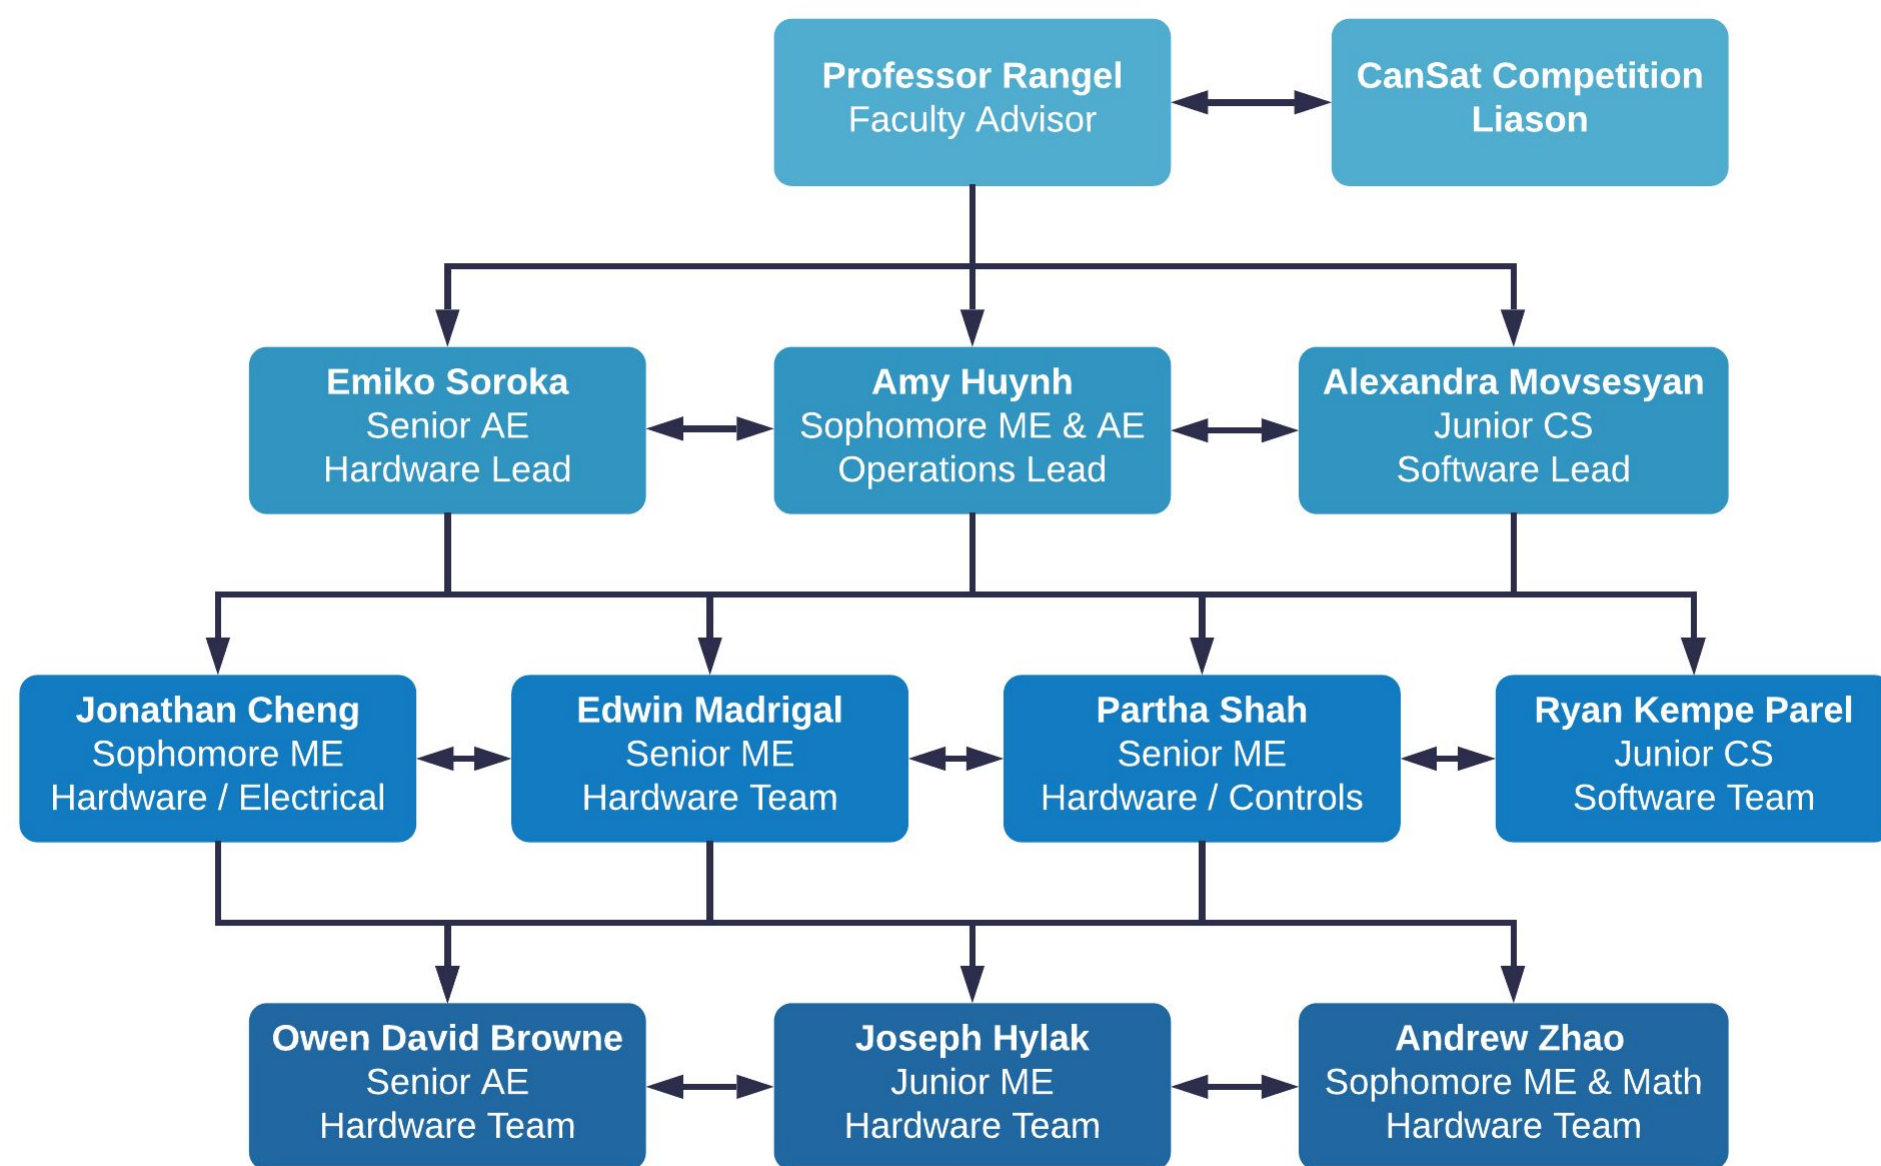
Professor Rangel
Faculty Advisor

CanSat Competition
Liason

Emiko Soroka
Senior AE
Hardware Lead

Amy Huynh
Sophomore ME & AE
Operations Lead

Alexandra Movsesyan
Junior CS
Software Lead

Jonathan Cheng
Sophomore ME
Hardware / Electrical

Edwin Madrigal
Senior ME
Hardware Team

Partha Shah
Senior ME
Hardware / Controls

Ryan Kempe Parel
Junior CS
Software Team

Owen David Browne
Senior AE
Hardware Team

Joseph Hylak
Junior ME
Hardware Team

Andrew Zhao
Sophomore ME & Math
Hardware Team